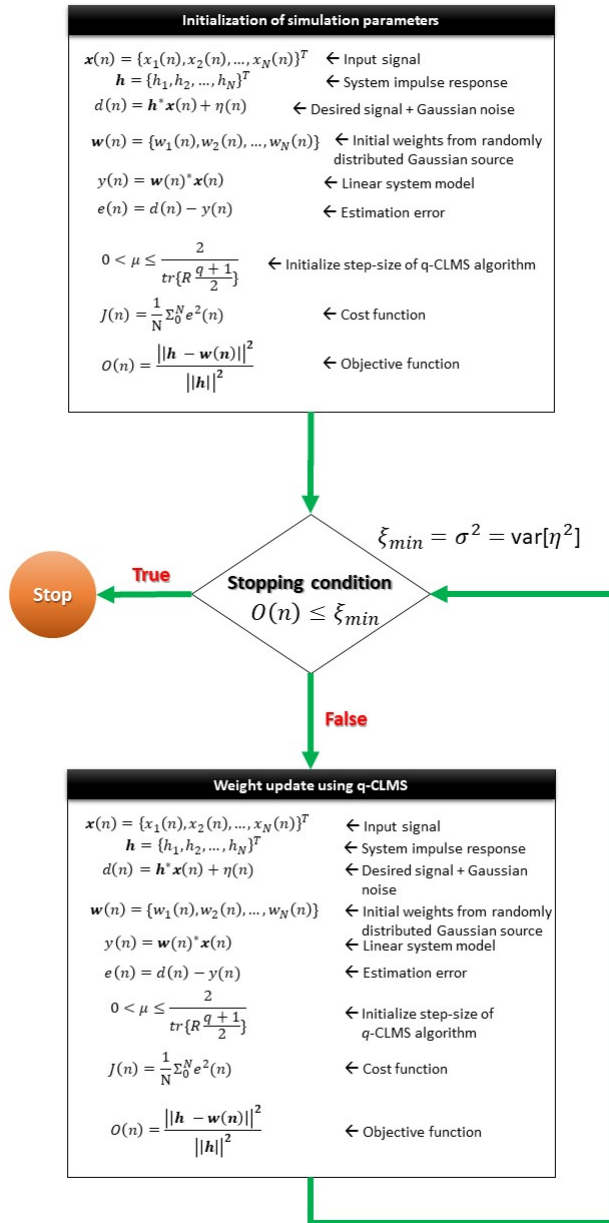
Initialization of simulation parameters

$\boldsymbol{x}(n) = \{x_1(n), x_2(n), \ldots, x_N(n)\}^T$ ← Input signal

$\boldsymbol{h} = \{h_1, h_2, \ldots, h_N\}^T$ ← System impulse response

$d(n) = \boldsymbol{h}^* \boldsymbol{x}(n) + \eta(n)$ ← Desired signal + Gaussian noise

$\boldsymbol{w}(n) = \{w_1(n), w_2(n), \ldots, w_N(n)\}$ ← Initial weights from randomly distributed Gaussian source

$y(n) = \boldsymbol{w}(n)^* \boldsymbol{x}(n)$ ← Linear system model

$e(n) = d(n) - y(n)$ ← Estimation error

$0 < \mu \leq \frac{2}{tr\{R\frac{q+1}{2}\}}$ ← Initialize step-size of q-CLMS algorithm

$J(n) = \frac{1}{N}\Sigma_0^N e^2(n)$ ← Cost function

$O(n) = \frac{||\boldsymbol{h} - \boldsymbol{w}(\boldsymbol{n})||^2}{||\boldsymbol{h}||^2}$ ← Objective function

$\xi_{min} = \sigma^2 = \text{var}[\eta^2]$

Stop

True

Stopping condition
$O(n) \leq \xi_{min}$

False

Weight update using q-CLMS

$\boldsymbol{x}(n) = \{x_1(n), x_2(n), \ldots, x_N(n)\}^T$ ← Input signal

$\boldsymbol{h} = \{h_1, h_2, \ldots, h_N\}^T$ ← System impulse response

$d(n) = \boldsymbol{h}^* \boldsymbol{x}(n) + \eta(n)$ ← Desired signal + Gaussian noise

$\boldsymbol{w}(n) = \{w_1(n), w_2(n), \ldots, w_N(n)\}$ ← Initial weights from randomly distributed Gaussian source

$y(n) = \boldsymbol{w}(n)^* \boldsymbol{x}(n)$ ← Linear system model

$e(n) = d(n) - y(n)$ ← Estimation error

$0 < \mu \leq \frac{2}{tr\{R\frac{q+1}{2}\}}$ ← Initialize step-size of q-CLMS algorithm

$J(n) = \frac{1}{N}\Sigma_0^N e^2(n)$ ← Cost function

$O(n) = \frac{||\boldsymbol{h} - \boldsymbol{w}(\boldsymbol{n})||^2}{||\boldsymbol{h}||^2}$ ← Objective function